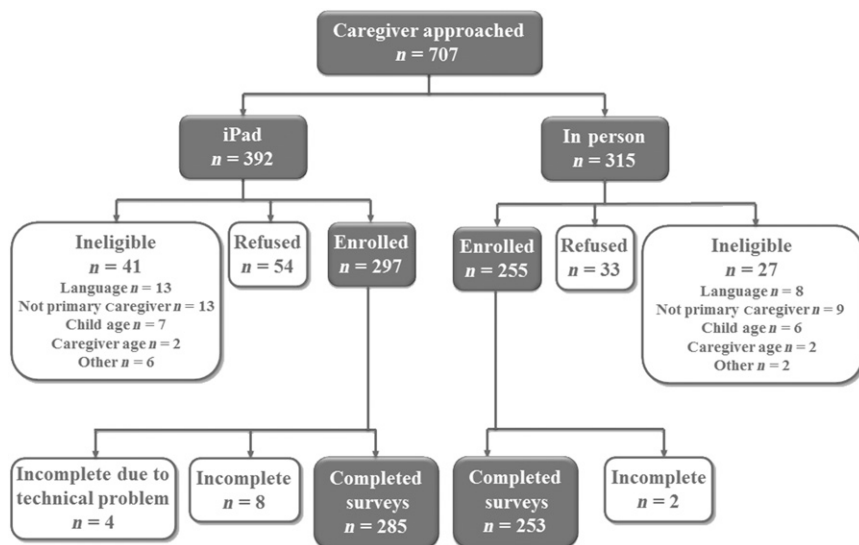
Caregiver approached
$n = 707$

iPad
$n = 392$

In person
$n = 315$

Ineligible
$n = 41$
Language $n = 13$
Not primary caregiver $n = 13$
Child age $n = 7$
Caregiver age $n = 2$
Other $n = 6$

Refused
$n = 54$

Enrolled
$n = 297$

Enrolled
$n = 255$

Refused
$n = 33$

Ineligible
$n = 27$
Language $n = 8$
Not primary caregiver $n = 9$
Child age $n = 6$
Caregiver age $n = 2$
Other $n = 2$

Incomplete due to technical problem
$n = 4$

Incomplete
$n = 8$

Completed surveys
$n = 285$

Completed surveys
$n = 253$

Incomplete
$n = 2$